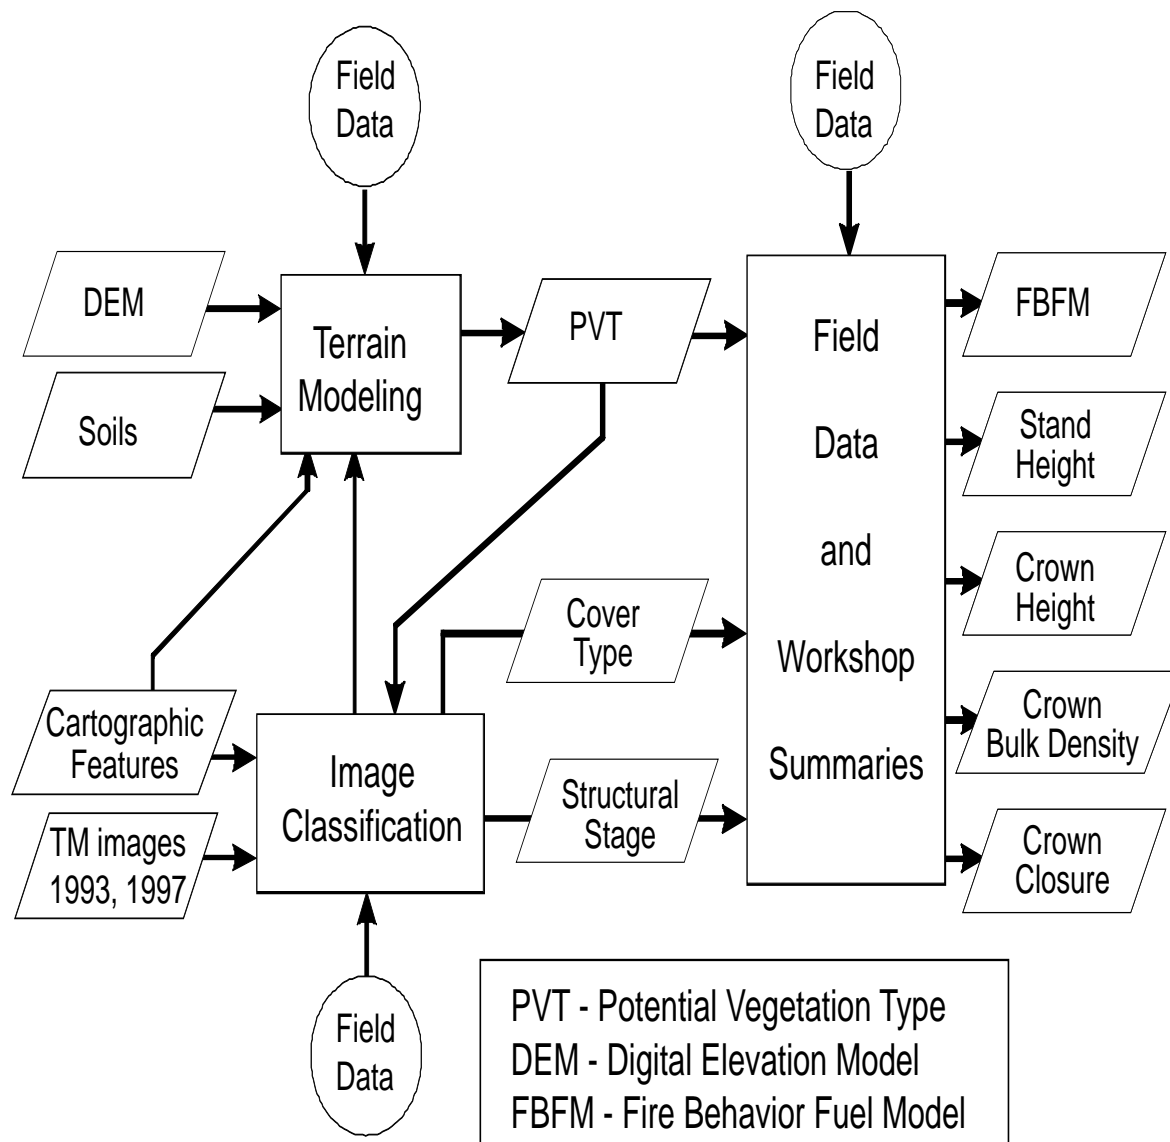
Field Data

Field Data

DEM

Terrain Modeling

PVT

Field Data and Workshop Summaries

FBFM

Soils

Stand Height

Crown Height

Cover Type

Crown Bulk Density

Cartographic Features

Image Classification

Structural Stage

TM images 1993, 1997

Crown Closure

Field Data

PVT - Potential Vegetation Type
DEM - Digital Elevation Model
FBFM - Fire Behavior Fuel Model